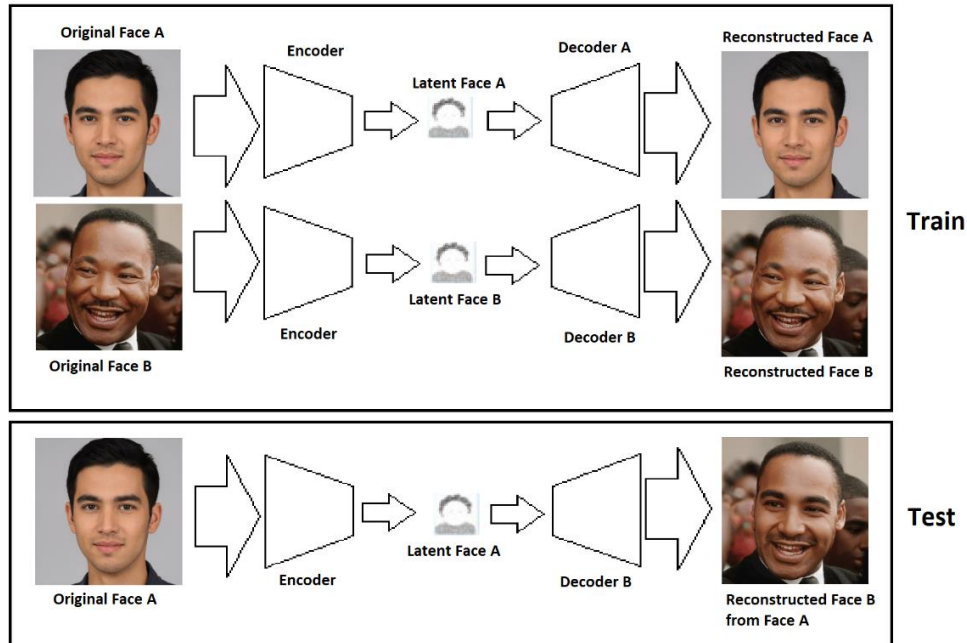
Original Face A
Encoder
Latent Face A
Decoder A
Reconstructed Face A

Encoder
Latent Face B
Decoder B
Original Face B
Reconstructed Face B

Train

Original Face A
Encoder
Latent Face A
Decoder B
Reconstructed Face B from Face A

Test